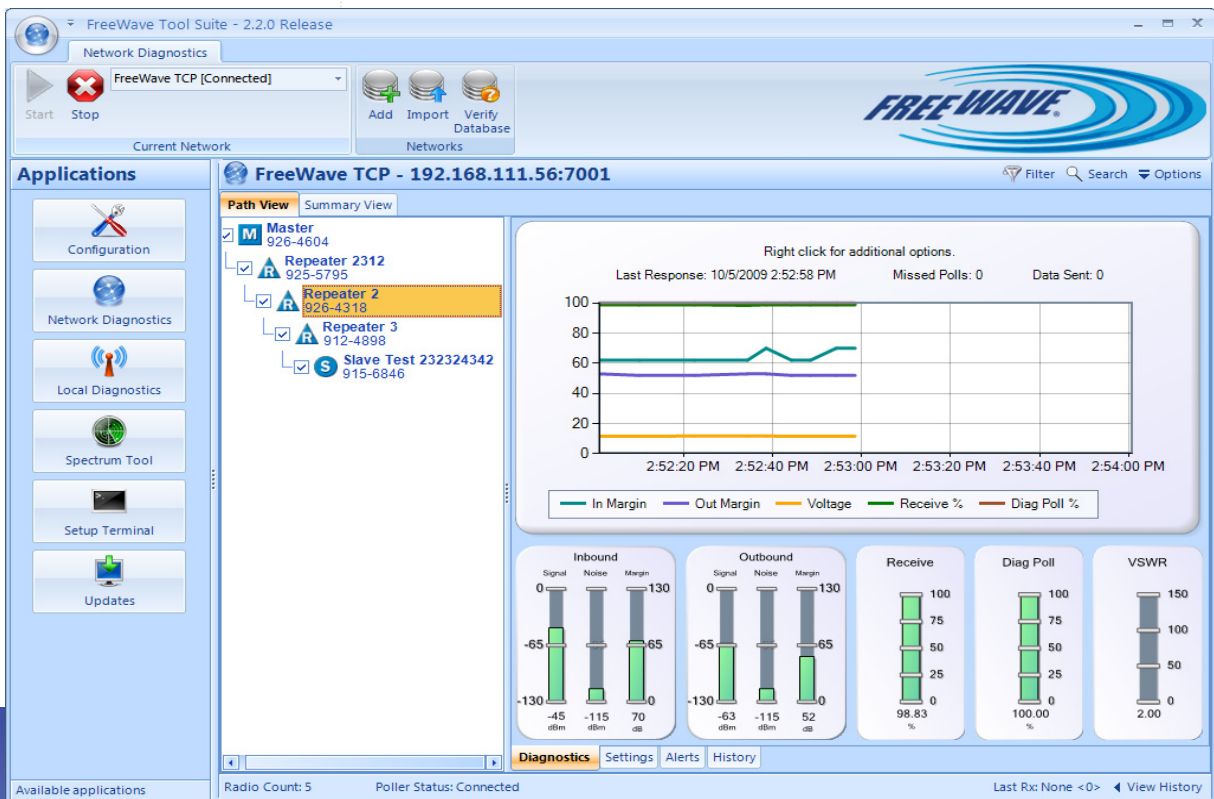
FreeWave Tool Suite - 2.2.0 Release

Network Diagnostics

Start Stop FreeWave TCP [Connected]

Current Network

Add Import Verify Database

Networks

FREEWAVE

Applications

Configuration

Network Diagnostics

Local Diagnostics

Spectrum Tool

Setup Terminal

Updates

FreeWave TCP - 192.168.111.56:7001

Filter Search Options

Path View Summary View

Master 926-4604
Repeater 2312 925-5795
Repeater 2 926-4318
Repeater 3 912-4898
Slave Test 232324342 915-6846

Right click for additional options.

Last Response: 10/5/2009 2:52:58 PM Missed Polls: 0 Data Sent: 0

100
80
60
40
20
0

2:52:20 PM 2:52:40 PM 2:53:00 PM 2:53:20 PM 2:53:40 PM 2:54:00 PM

In Margin Out Margin Voltage Receive % Diag Poll %

Inbound
Signal Noise Margin
0 130
-65 65
-130 0
-45 dBm -115 dBm 70 dB

Outbound
Signal Noise Margin
0 130
-65 65
-130 0
-63 dBm -115 dBm 52 dB

Receive
100 75 50 25 0
98.83 %

Diag Poll
100 75 50 25 0
100.00 %

VSWR
150 100 50 0
2.00

Diagnostics Settings Alerts History

Available applications Radio Count: 5 Poller Status: Connected Last Rx: None <0> View History